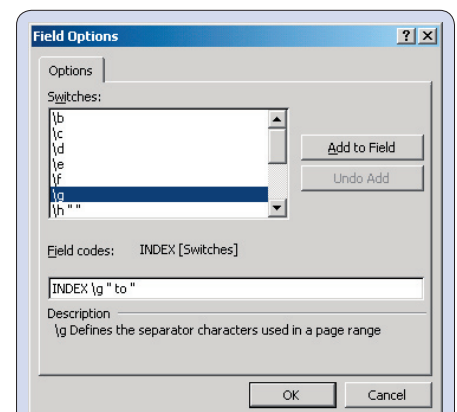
Field Options

? X

Options

Switches:

\b
\c
\d
\e
\f
\g
\h " "

Add to Field

Undo Add

Field codes: INDEX [Switches]

INDEX \g " to "

Description

\g Defines the separator characters used in a page range

OK

Cancel